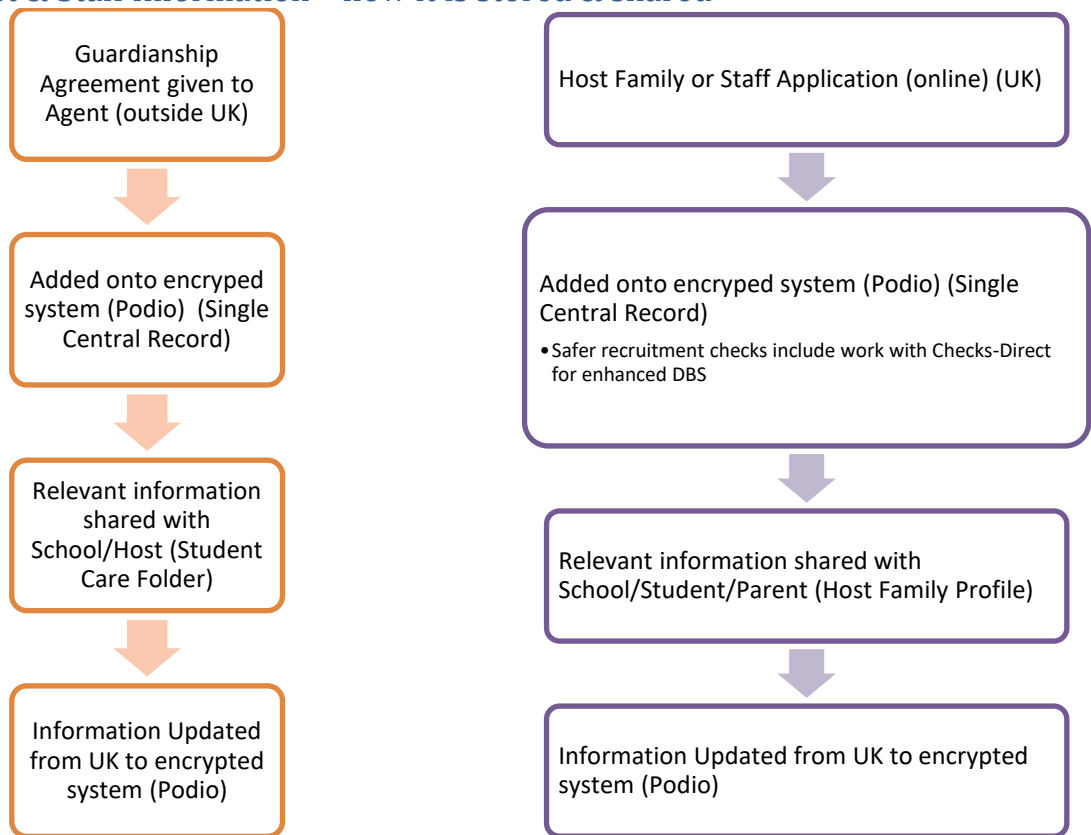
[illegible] & Staff Information – how it is stored & shared

Guardianship Agreement given to Agent (outside UK)

Added onto encryped system (Podio) (Single Central Record)

Relevant information shared with School/Host (Student Care Folder)

Information Updated from UK to encrypted system (Podio)

Host Family or Staff Application (online) (UK)

Added onto encryped system (Podio) (Single Central Record)

• Safer recruitment checks include work with Checks-Direct for enhanced DBS

Relevant information shared with School/Student/Parent (Host Family Profile)

Information Updated from UK to encrypted system (Podio)